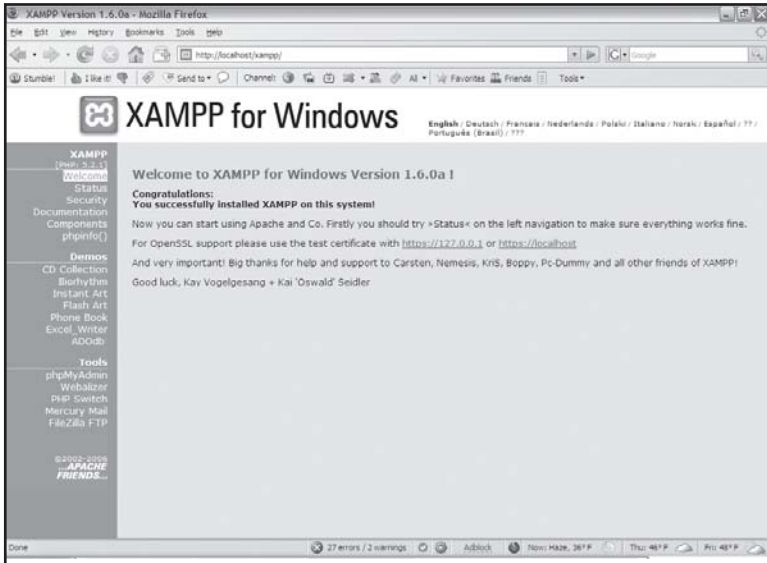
XAMPP Version 1.6.0a - Mozilla Firefox

File Edit View History Bookmarks Tools Help

http://localhost/xampp/

Google

Stumble! I like it! Send to Channel: All Favorites Friends Tools

XAMPP for Windows

English / Deutsch / Francais / Nederlands / Polski / Italiano / Norsk / Español / ?? / Português (Brasil) / ???

XAMPP
[PHP: 5.2.1]
Welcome
Status
Security
Documentation
Components
phpinfo()

Demos
CD Collection
Biorhythm
Instant Art
Flash Art
Phone Book
Excel_Writer
ADOdb

Tools
phpMyAdmin
Webalizer
PHP Switch
Mercury Mail
FileZilla FTP

©2002-2006
...APACHE FRIENDS...

Welcome to XAMPP for Windows Version 1.6.0a !

Congratulations:
You successfully installed XAMPP on this system!

Now you can start using Apache and Co. Firstly you should try »Status« on the left navigation to make sure everything works fine.

For OpenSSL support please use the test certificate with https://127.0.0.1 or https://localhost

And very important! Big thanks for help and support to Carsten, Nemesis, KriS, Boppy, Pc-Dummy and all other friends of XAMPP!

Good luck, Kay Vogelgesang + Kai 'Oswald' Seidler

Done

27 errors / 2 warnings

Adblock

Now: Haze, 36°F

Thu: 46°F

Fri: 48°F